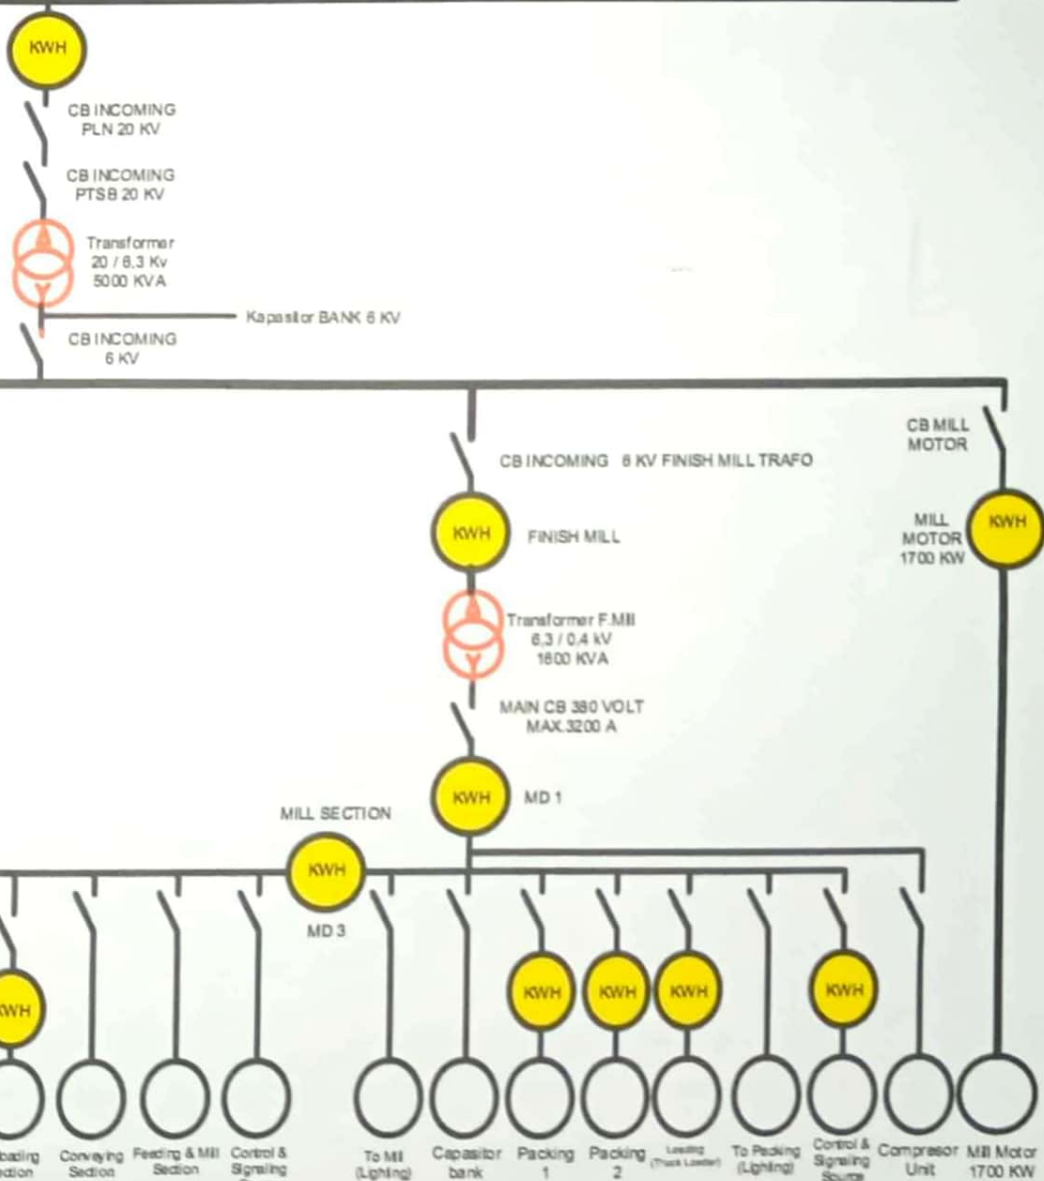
KWH

CB INCOMING PLN 20 KV

CB INCOMING PTSB 20 KV

Transformer 20 / 6,3 Kv 5000 KVA

Kapasitor BANK 6 KV

CB INCOMING 6 KV

CB INCOMING 6 KV FINISH MILL TRAFO

KWH

FINISH MILL

Transformer F.Mill 6,3 / 0,4 kV 1600 KVA

MAIN CB 380 VOLT MAX.3200 A

KWH

MD 1

CB MILL MOTOR

MILL MOTOR 1700 KW

KWH

MILL SECTION

KWH

MD 3

WH

KWH

KWH

KWH

KWH

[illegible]ading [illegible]ction

Conveying Section

Feeding & Mill Section

Control & Signaling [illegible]

To Mil (Lighting)

Capasitor bank

Packing 1

Packing 2

Loading (Truck Loader)

To Packing (Lighting)

Control & Signaling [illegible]

Compresor Unit

Mill Motor 1700 KW